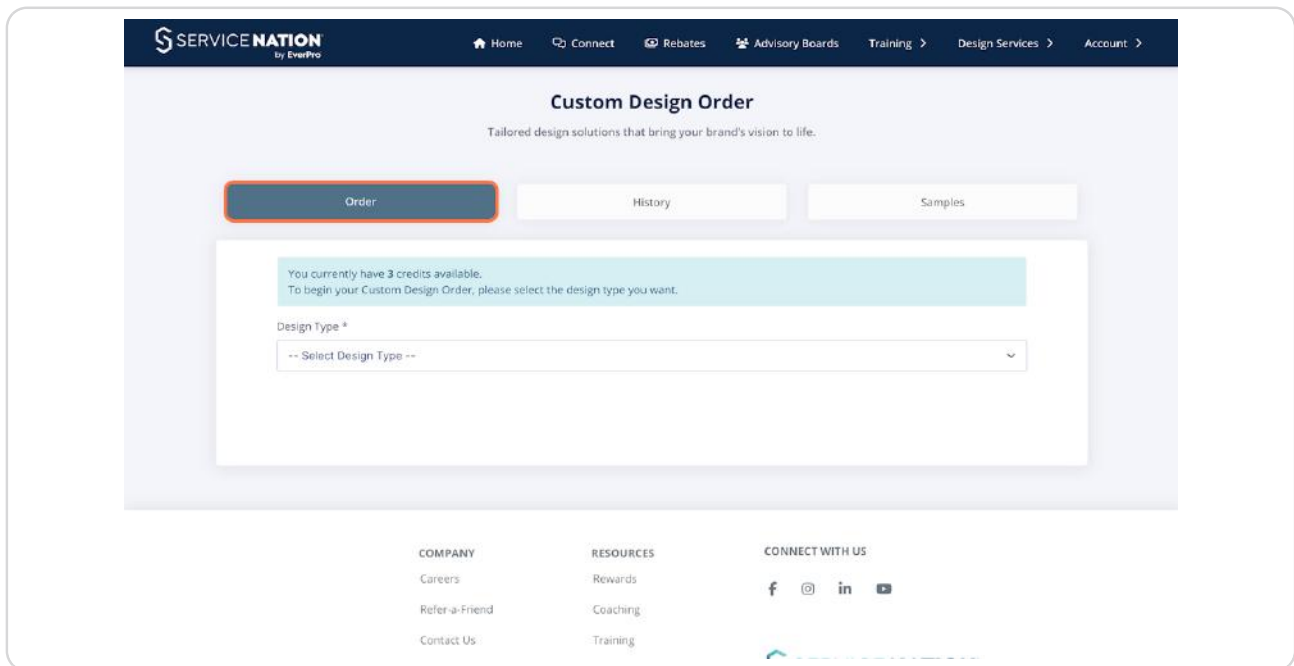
SERVICENATION by EverPro

Home Connect Rebates Advisory Boards Training > Design Services > Account >

Custom Design Order

Tailored design solutions that bring your brand's vision to life.

Order | History | Samples

You currently have 3 credits available.
To begin your Custom Design Order, please select the design type you want.

Design Type *

-- Select Design Type --

COMPANY
Careers
Refer-a-Friend
Contact Us

RESOURCES
Rewards
Coaching
Training

CONNECT WITH US